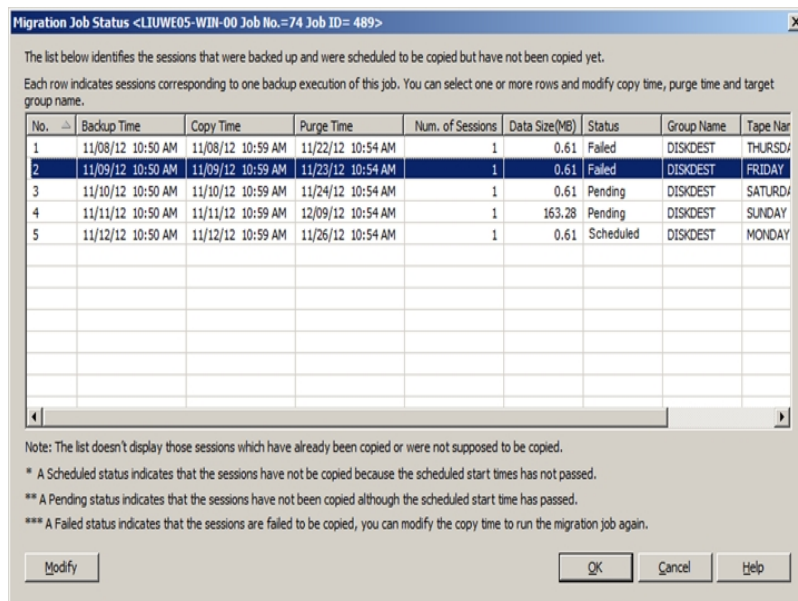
Migration Job Status <LIUWE05-WIN-00 Job No.=74 Job ID= 489>

The list below identifies the sessions that were backed up and were scheduled to be copied but have not been copied yet.

Each row indicates sessions corresponding to one backup execution of this job. You can select one or more rows and modify copy time, purge time and target group name.

| No. | Backup Time | Copy Time | Purge Time | Num. of Sessions | Data Size(MB) | Status | Group Name | Tape Nar |
|---|---|---|---|---|---|---|---|---|
| 1 | 11/08/12 10:50 AM | 11/08/12 10:59 AM | 11/22/12 10:54 AM | 1 | 0.61 | Failed | DISKDEST | THURSD |
| 2 | 11/09/12 10:50 AM | 11/09/12 10:59 AM | 11/23/12 10:54 AM | 1 | 0.61 | Failed | DISKDEST | FRIDAY |
| 3 | 11/10/12 10:50 AM | 11/10/12 10:59 AM | 11/24/12 10:54 AM | 1 | 0.61 | Pending | DISKDEST | SATURD |
| 4 | 11/11/12 10:50 AM | 11/11/12 10:59 AM | 12/09/12 10:54 AM | 1 | 163.28 | Pending | DISKDEST | SUNDAY |
| 5 | 11/12/12 10:50 AM | 11/12/12 10:59 AM | 11/26/12 10:54 AM | 1 | 0.61 | Scheduled | DISKDEST | MONDAY |

Note: The list doesn't display those sessions which have already been copied or were not supposed to be copied.

* A Scheduled status indicates that the sessions have not be copied because the scheduled start times has not passed.

** A Pending status indicates that the sessions have not been copied although the scheduled start time has passed.

*** A Failed status indicates that the sessions are failed to be copied, you can modify the copy time to run the migration job again.

Modify

OK Cancel Help